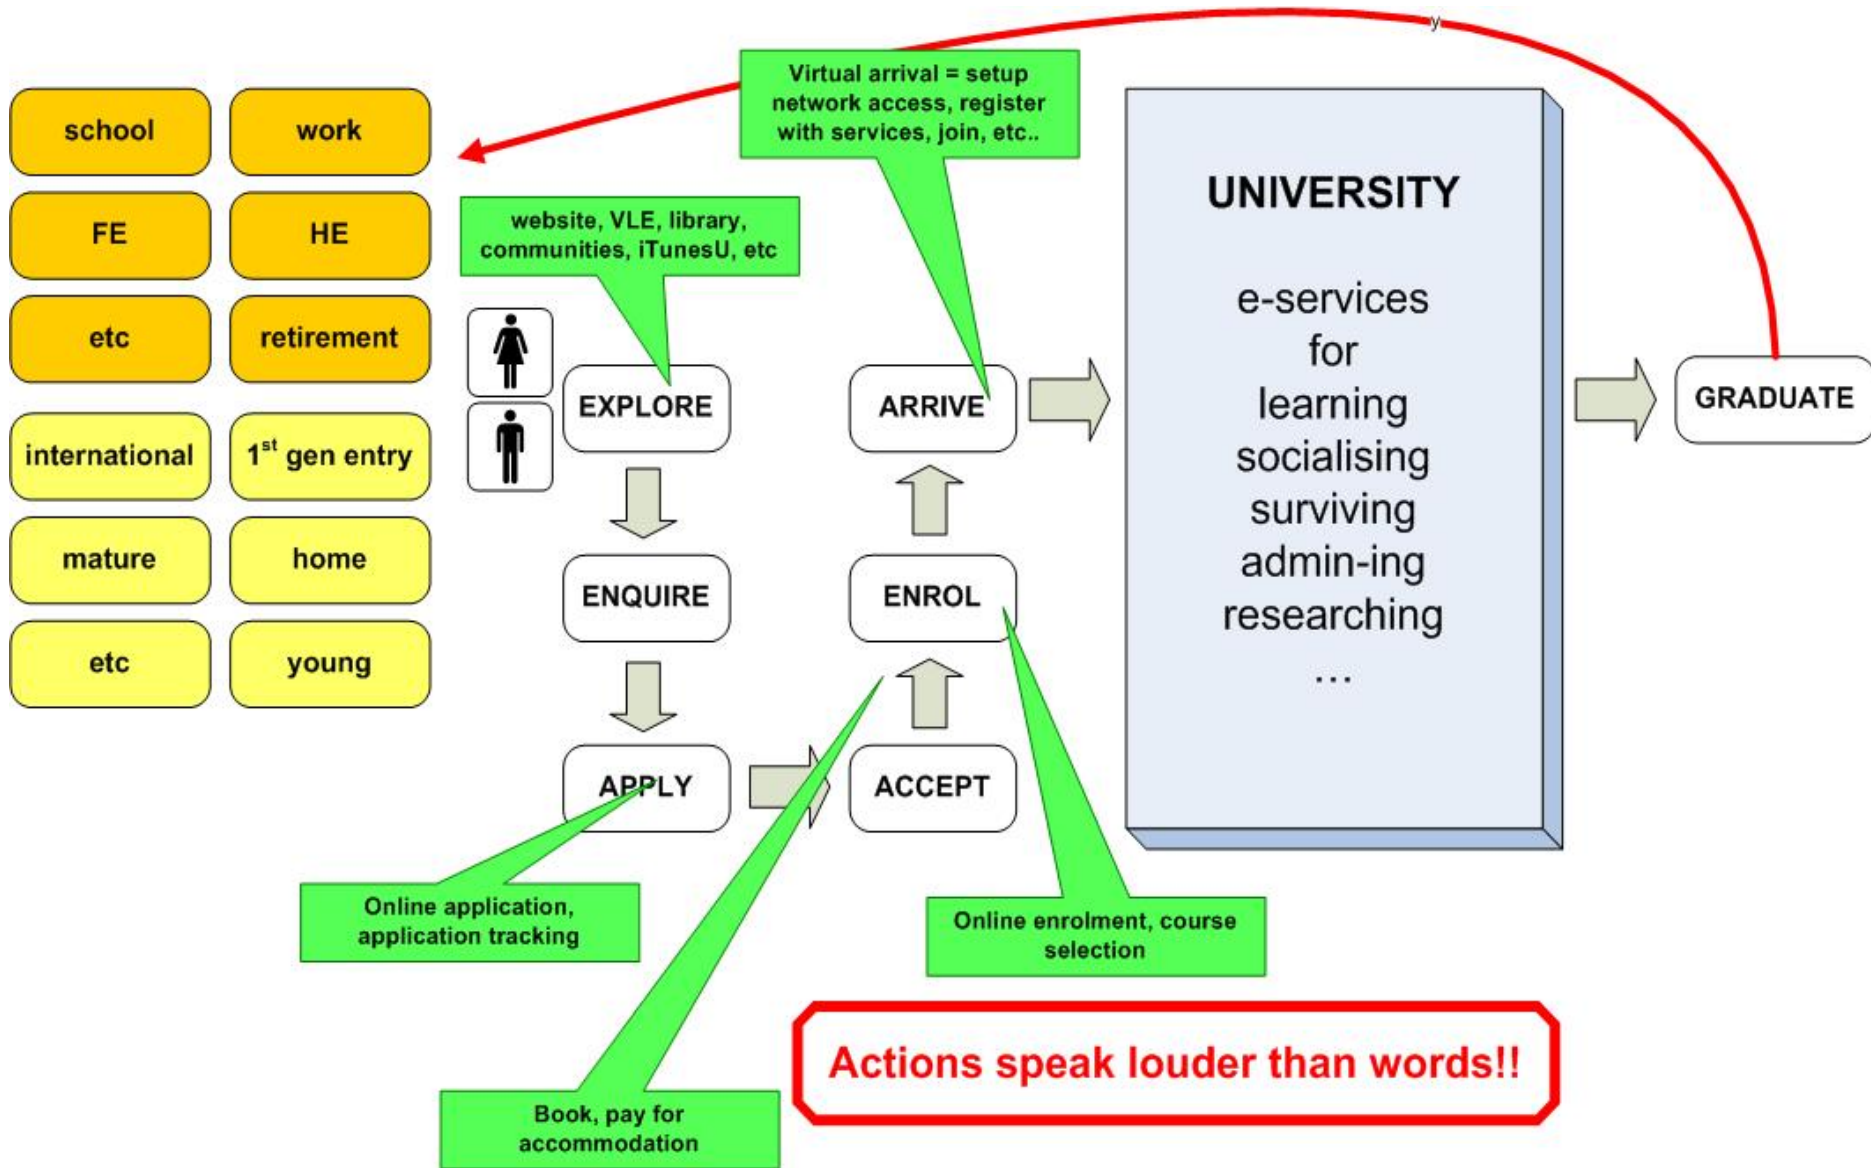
school
work
FE
HE
etc
retirement
international
1$^{st}$ gen entry
mature
home
etc
young

Virtual arrival = setup network access, register with services, join, etc..

website, VLE, library, communities, iTunesU, etc

EXPLORE
ENQUIRE
APPLY
ACCEPT
ENROL
ARRIVE

UNIVERSITY

e-services for learning socialising surviving admin-ing researching …

GRADUATE

Online application, application tracking

Online enrolment, course selection

Book, pay for accommodation

Actions speak louder than words!!